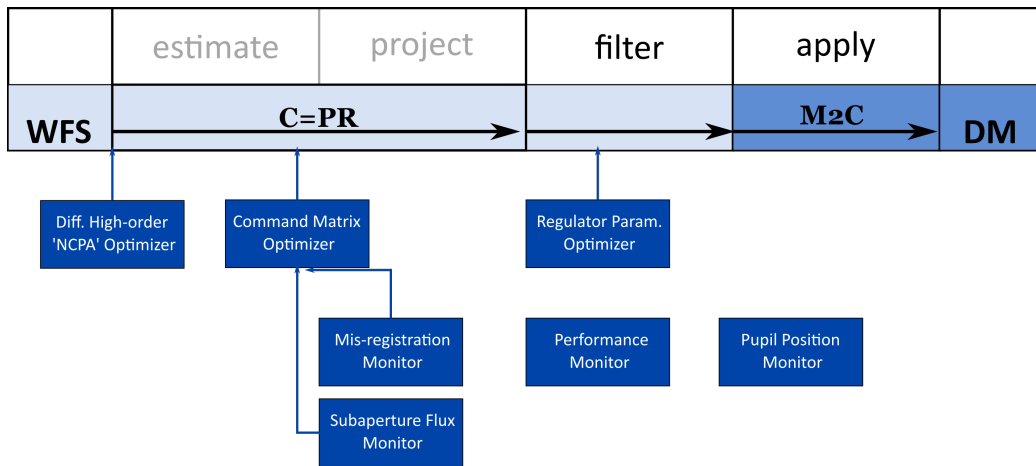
estimate | project | filter | apply

WFS

C=PR

M2C

DM

Diff. High-order 'NCPA' Optimizer

Command Matrix Optimizer

Regulator Param. Optimizer

Mis-registration Monitor

Performance Monitor

Pupil Position Monitor

Subaperture Flux Monitor